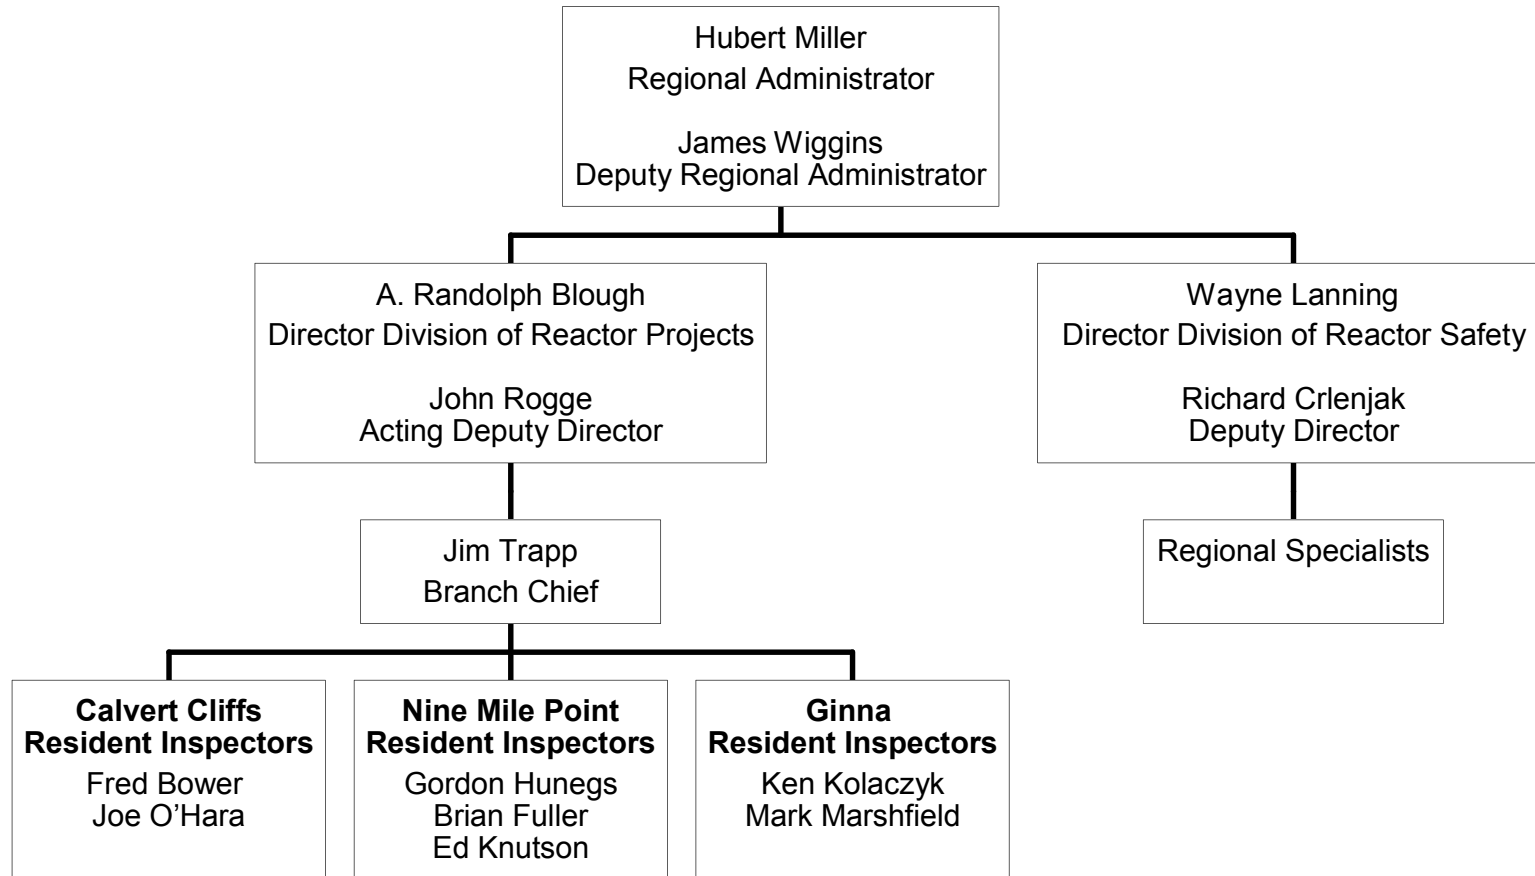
Hubert Miller
Regional Administrator

James Wiggins
Deputy Regional Administrator

A. Randolph Blough
Director Division of Reactor Projects

John Rogge
Acting Deputy Director

Wayne Lanning
Director Division of Reactor Safety

Richard Crlenjak
Deputy Director

Jim Trapp
Branch Chief

Regional Specialists

**Calvert Cliffs Resident Inspectors**
Fred Bower
Joe O'Hara

**Nine Mile Point Resident Inspectors**
Gordon Hunegs
Brian Fuller
Ed Knutson

**Ginna Resident Inspectors**
Ken Kolaczyk
Mark Marshfield